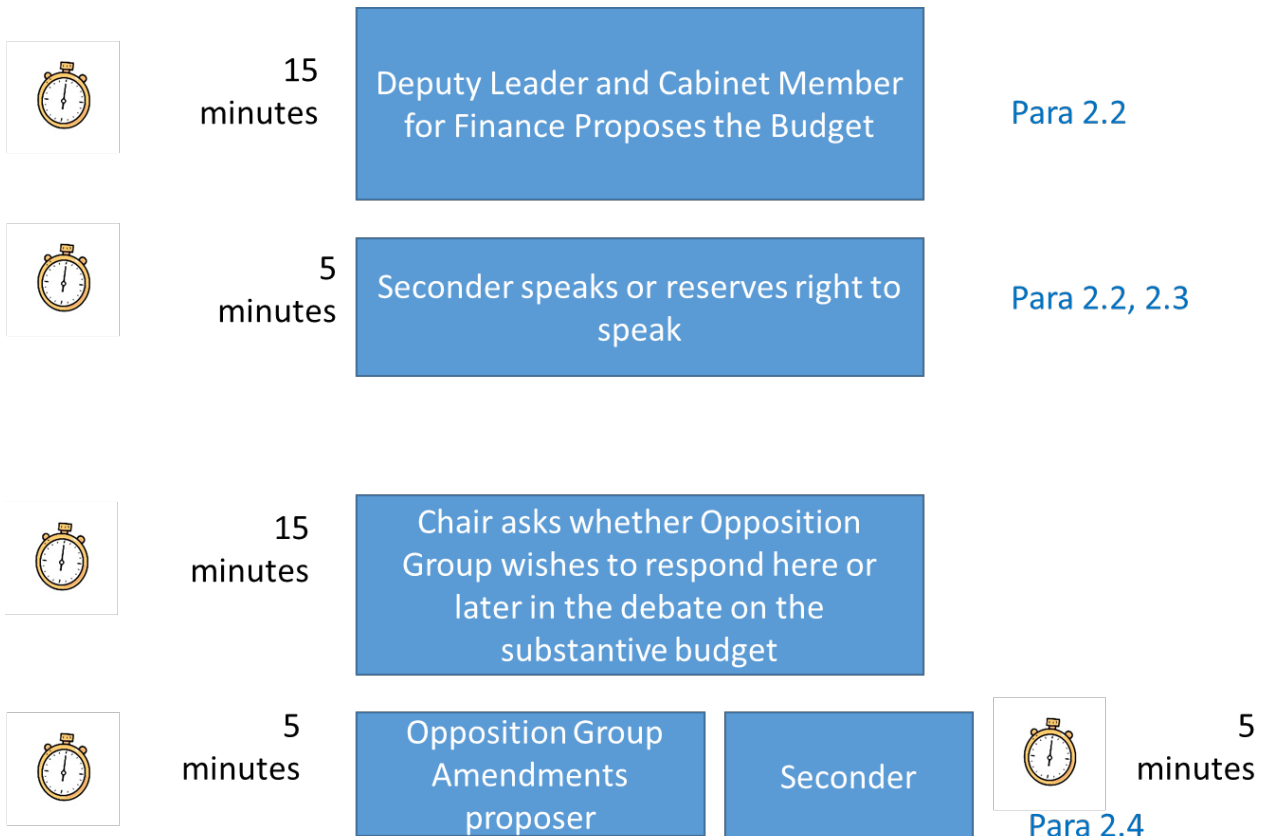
15 minutes

Deputy Leader and Cabinet Member for Finance Proposes the Budget

Para 2.2

5 minutes

Seconder speaks or reserves right to speak

Para 2.2, 2.3

15 minutes

Chair asks whether Opposition Group wishes to respond here or later in the debate on the substantive budget

5 minutes

Opposition Group Amendments proposer

Seconder

5 minutes

Para 2.4